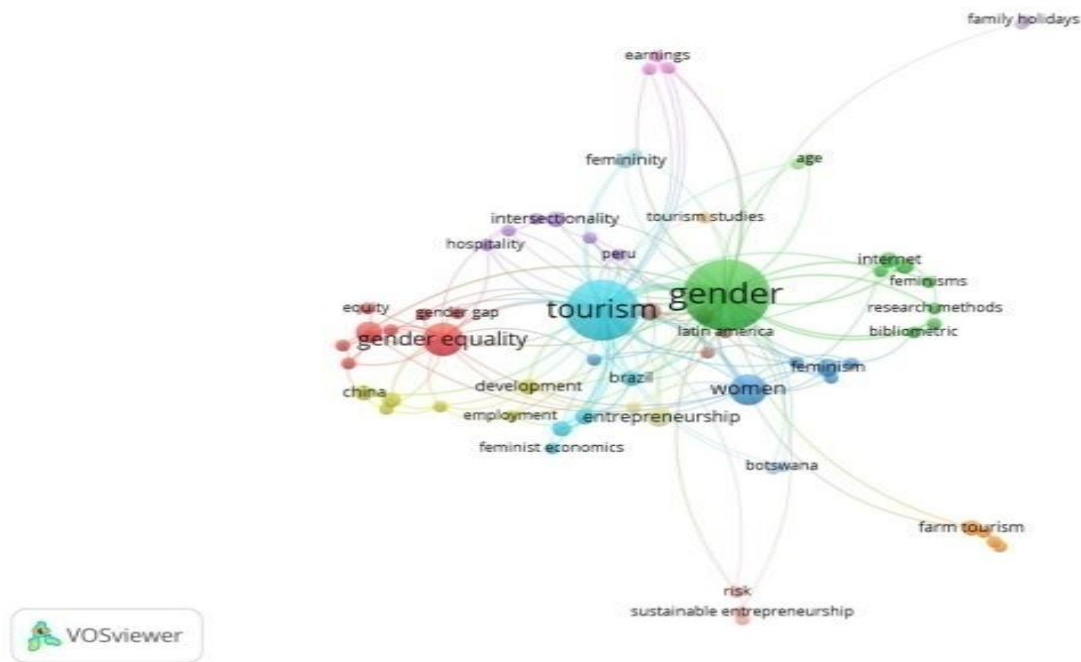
family holidays

earnings

femininity

age

intersectionality

tourism studies

hospitality

peru

internet

feminisms

equity

gender gap

tourism

gender

research methods

gender equality

latin america

bibliometric

development

brazil

women

feminism

china

employment

entrepreneurship

feminist economics

botswana

farm tourism

risk

sustainable entrepreneurship

VOSviewer